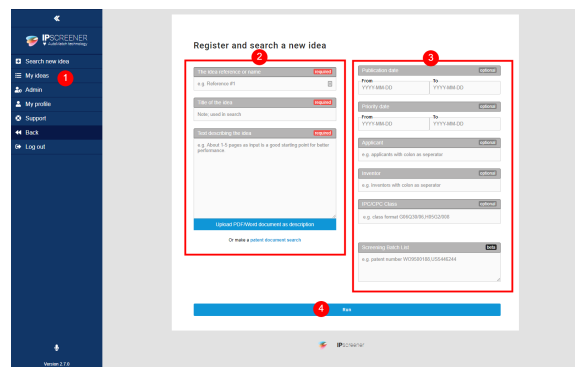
«

IPSCREENER
CubiQube technology

Search new idea
My ideas
Admin
My profile
Support
Back
Log out

1

Version 2.7.6

Register and search a new idea

2

The idea reference or name required
e.g. Reference #1

Title of the idea required
Note: used in search

Text describing the idea required
e.g. About 1-5 pages as input is a good starting point for better performance

Upload PDF/Word document as description

Or make a patent document search

3

Publication date optional
From
YYYY.MM.DD
To
YYYY.MM.DD

Priority date optional
From
YYYY.MM.DD
To
YYYY.MM.DD

Applicant optional
e.g. applicants with colon as separator

Inventor optional
e.g. inventors with colon as separator

IPC/CPC Class optional
e.g. class format G06Q30/00,H05G2/008

Screening Batch List beta
e.g. patent number WO0080188,US6446244

4

Run

IPSCREENER